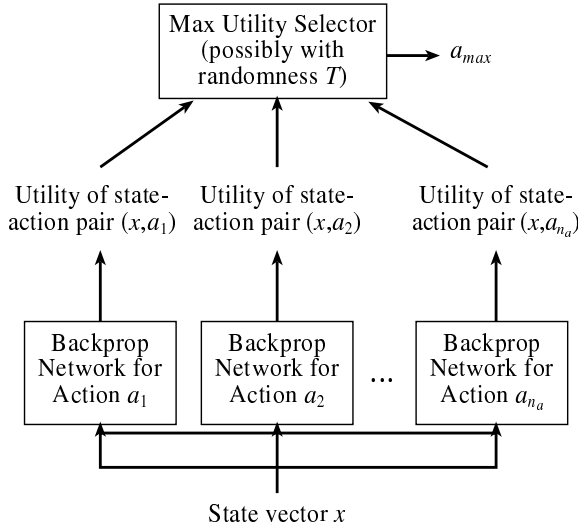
Max Utility Selector (possibly with randomness $T$)

$a_{max}$

Utility of state-action pair $(x,a_1)$

Utility of state-action pair $(x,a_2)$

Utility of state-action pair $(x,a_{n_a})$

Backprop Network for Action $a_1$

Backprop Network for Action $a_2$

...

Backprop Network for Action $a_{n_a}$

State vector $x$